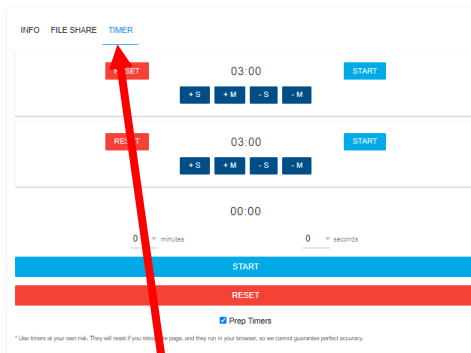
INFO FILE SHARE TIMER

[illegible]SET 03:00 START

+ S + M - S - M

RE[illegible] 03:00 START

+ S + M - S - M

00:00

0 minutes 0 seconds

START

RESET

Prep Timers

* Use timers at your own risk. They will reset if you relo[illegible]e page, and they run in your browser, so we cannot guarantee perfect accuracy.